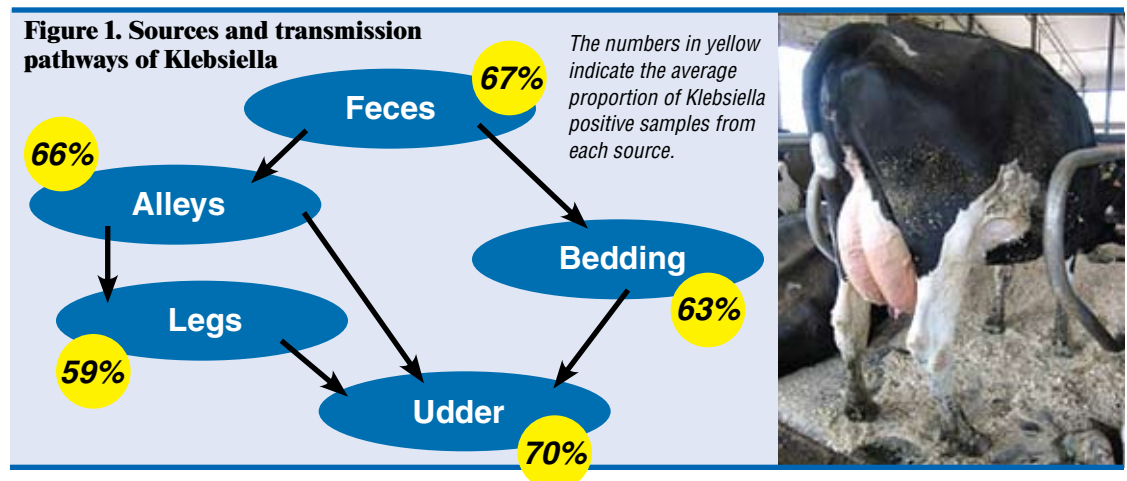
Figure 1. Sources and transmission pathways of Klebsiella

The numbers in yellow indicate the average proportion of Klebsiella positive samples from each source.

Feces
67%

66%
Alleys

Bedding
63%

Legs
59%

Udder
70%